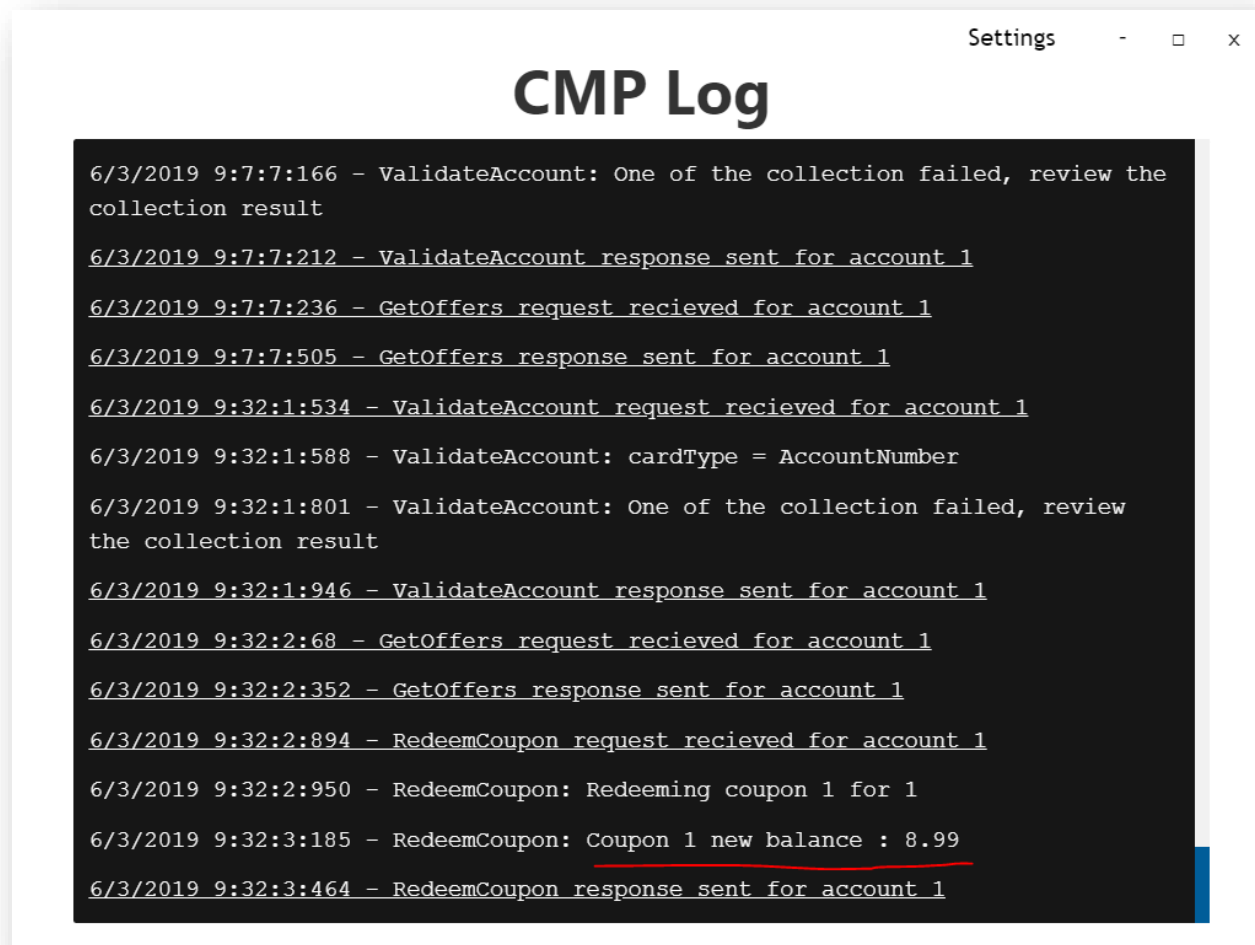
Settings - □ x

CMP Log

6/3/2019 9:7:7:166 - ValidateAccount: One of the collection failed, review the collection result

6/3/2019 9:7:7:212 - ValidateAccount response sent for account 1

6/3/2019 9:7:7:236 - GetOffers request recieved for account 1

6/3/2019 9:7:7:505 - GetOffers response sent for account 1

6/3/2019 9:32:1:534 - ValidateAccount request recieved for account 1

6/3/2019 9:32:1:588 - ValidateAccount: cardType = AccountNumber

6/3/2019 9:32:1:801 - ValidateAccount: One of the collection failed, review the collection result

6/3/2019 9:32:1:946 - ValidateAccount response sent for account 1

6/3/2019 9:32:2:68 - GetOffers request recieved for account 1

6/3/2019 9:32:2:352 - GetOffers response sent for account 1

6/3/2019 9:32:2:894 - RedeemCoupon request recieved for account 1

6/3/2019 9:32:2:950 - RedeemCoupon: Redeeming coupon 1 for 1

6/3/2019 9:32:3:185 - RedeemCoupon: Coupon 1 new balance : 8.99

6/3/2019 9:32:3:464 - RedeemCoupon response sent for account 1